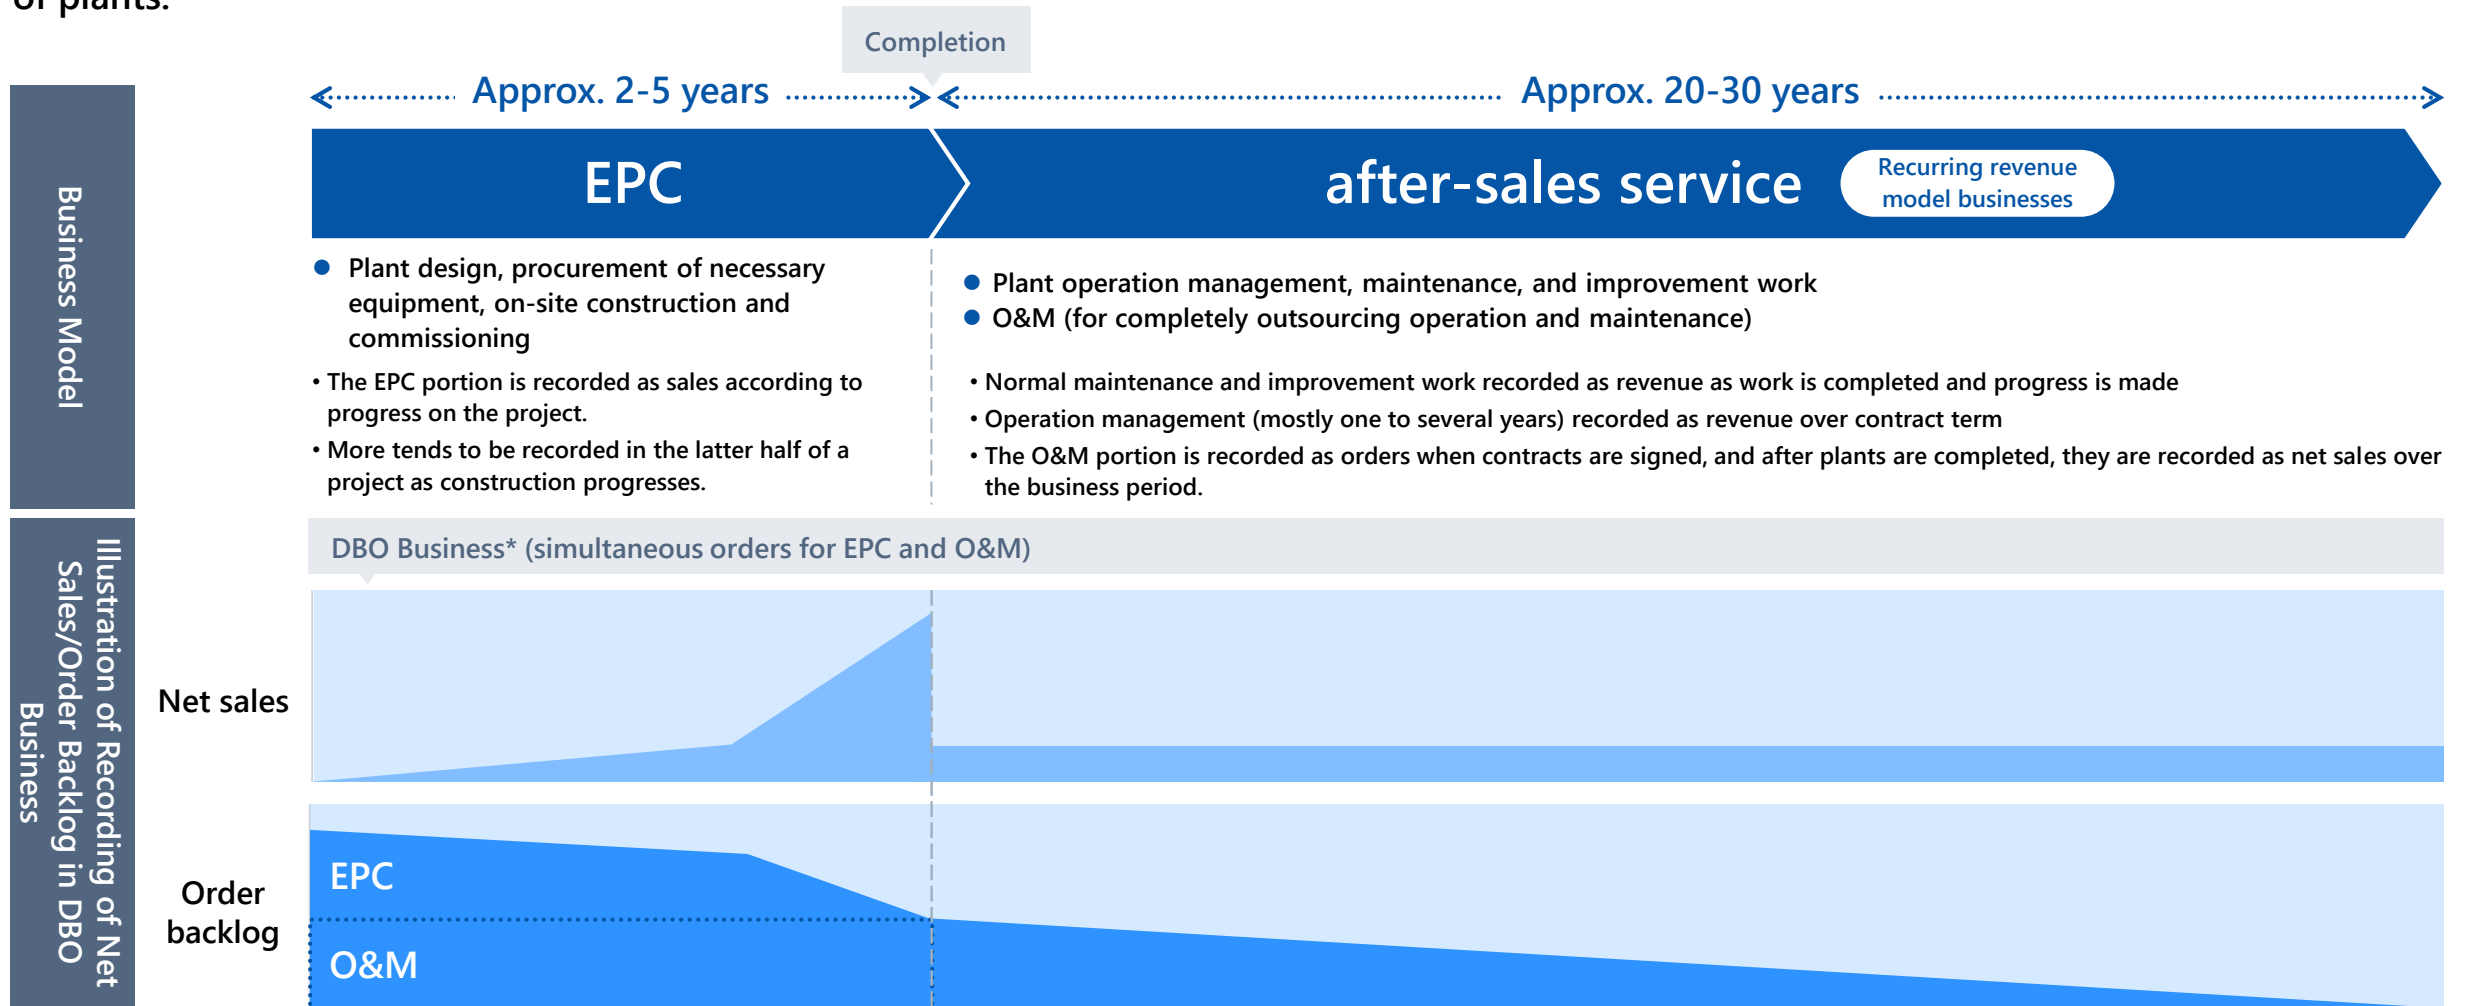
Completion

Approx. 2-5 years

Approx. 20-30 years

Business Model

EPC

after-sales service

Recurring revenue model businesses

● Plant design, procurement of necessary equipment, on-site construction and commissioning

• The EPC portion is recorded as sales according to progress on the project.

• More tends to be recorded in the latter half of a project as construction progresses.

● Plant operation management, maintenance, and improvement work

● O&M (for completely outsourcing operation and maintenance)

• Normal maintenance and improvement work recorded as revenue as work is completed and progress is made

• Operation management (mostly one to several years) recorded as revenue over contract term

• The O&M portion is recorded as orders when contracts are signed, and after plants are completed, they are recorded as net sales over the business period.

Illustration of Recording of Net Sales/Order Backlog in DBO Business

DBO Business* (simultaneous orders for EPC and O&M)

Net sales

Order backlog

EPC

O&M